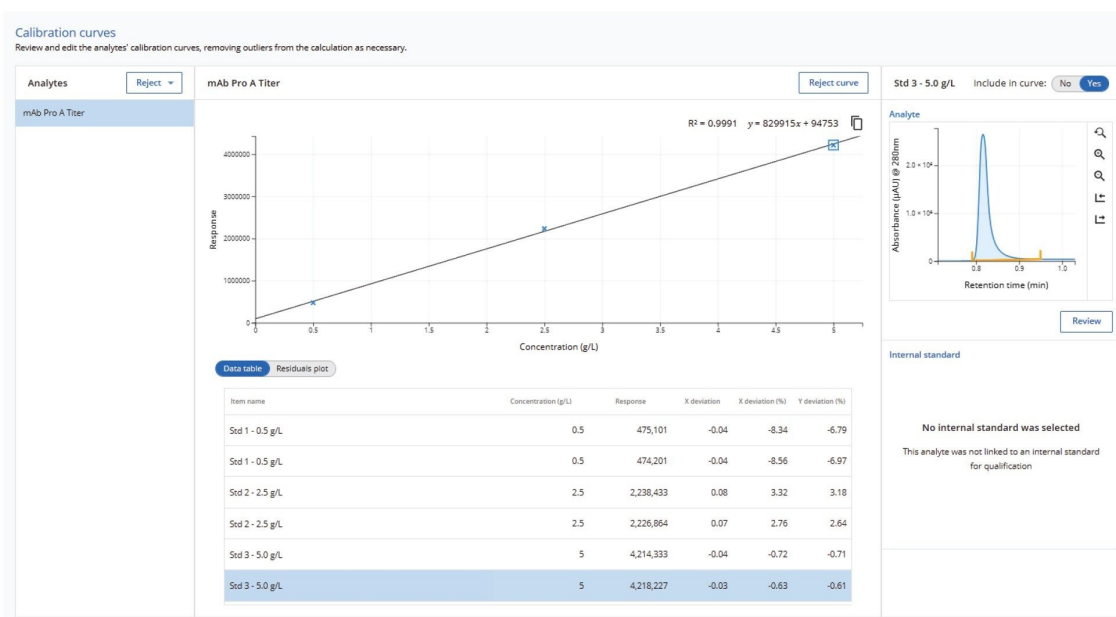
Calibration curves
Review and edit the analytes' calibration curves, removing outliers from the calculation as necessary.

Analytes Reject

mAb Pro A Titer

mAb Pro A Titer

Reject curve

$R^2 = 0.9991$ $y = 829915x + 94753$

4000000
3000000
2000000
1000000
0

Response

0 0.5 1 1.5 2 2.5 3 3.5 4 4.5 5

Concentration (g/L)

Data table Residuals plot

| Item name | Concentration (g/L) | Response | X deviation | X deviation (%) | Y deviation (%) |
|---|---|---|---|---|---|
| Std 1 - 0.5 g/L | 0.5 | 475,101 | -0.04 | -8.34 | -6.79 |
| Std 1 - 0.5 g/L | 0.5 | 474,201 | -0.04 | -8.56 | -6.97 |
| Std 2 - 2.5 g/L | 2.5 | 2,238,433 | 0.08 | 3.32 | 3.18 |
| Std 2 - 2.5 g/L | 2.5 | 2,226,864 | 0.07 | 2.76 | 2.64 |
| Std 3 - 5.0 g/L | 5 | 4,214,333 | -0.04 | -0.72 | -0.71 |
| Std 3 - 5.0 g/L | 5 | 4,218,227 | -0.03 | -0.63 | -0.61 |

Std 3 - 5.0 g/L Include in curve: No Yes

Analyte

Absorbance (µAU) @ 280nm

$2.0 \times 10^4$
$1.0 \times 10^4$
0

0.8 0.9 1.0

Retention time (min)

Review

Internal standard

No internal standard was selected

This analyte was not linked to an internal standard for qualification